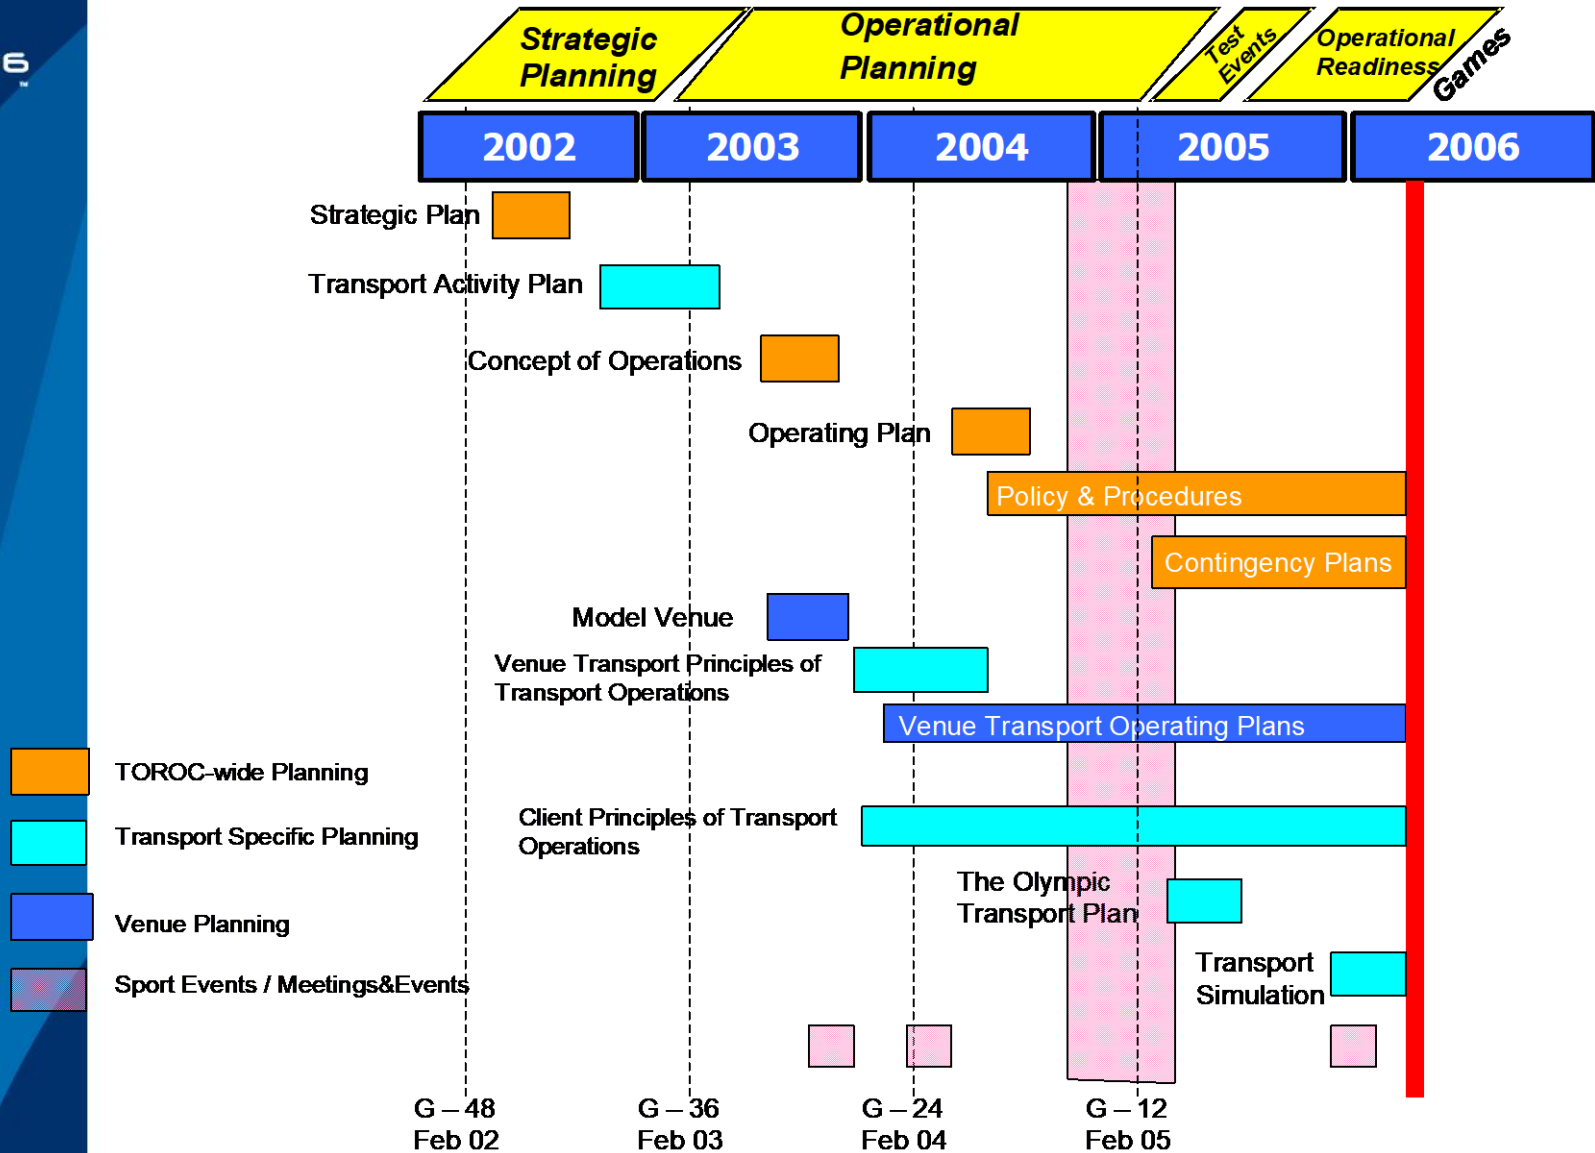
6

Strategic Planning

Operational Planning

Test Events

Operational Readiness

Games

| 2002 | 2003 | 2004 | 2005 | 2006 |
|---|---|---|---|---|

Strategic Plan

Transport Activity Plan

Concept of Operations

Operating Plan

Policy & Procedures

Contingency Plans

Model Venue

Venue Transport Principles of Transport Operations

Venue Transport Operating Plans

TOROC-wide Planning

Transport Specific Planning

Venue Planning

Sport Events / Meetings&Events

Client Principles of Transport Operations

The Olympic Transport Plan

Transport Simulation

G – 48
Feb 02

G – 36
Feb 03

G – 24
Feb 04

G – 12
Feb 05